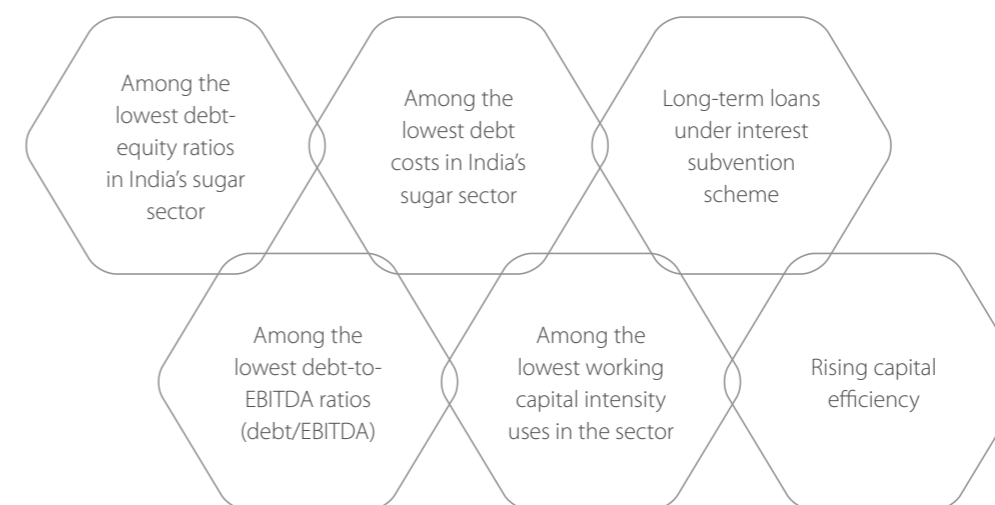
Among the lowest debt-equity ratios in India's sugar sector

Among the lowest debt costs in India's sugar sector

Long-term loans under interest subvention scheme

Among the lowest debt-to-EBITDA ratios (debt/EBITDA)

Among the lowest working capital intensity uses in the sector

Rising capital efficiency